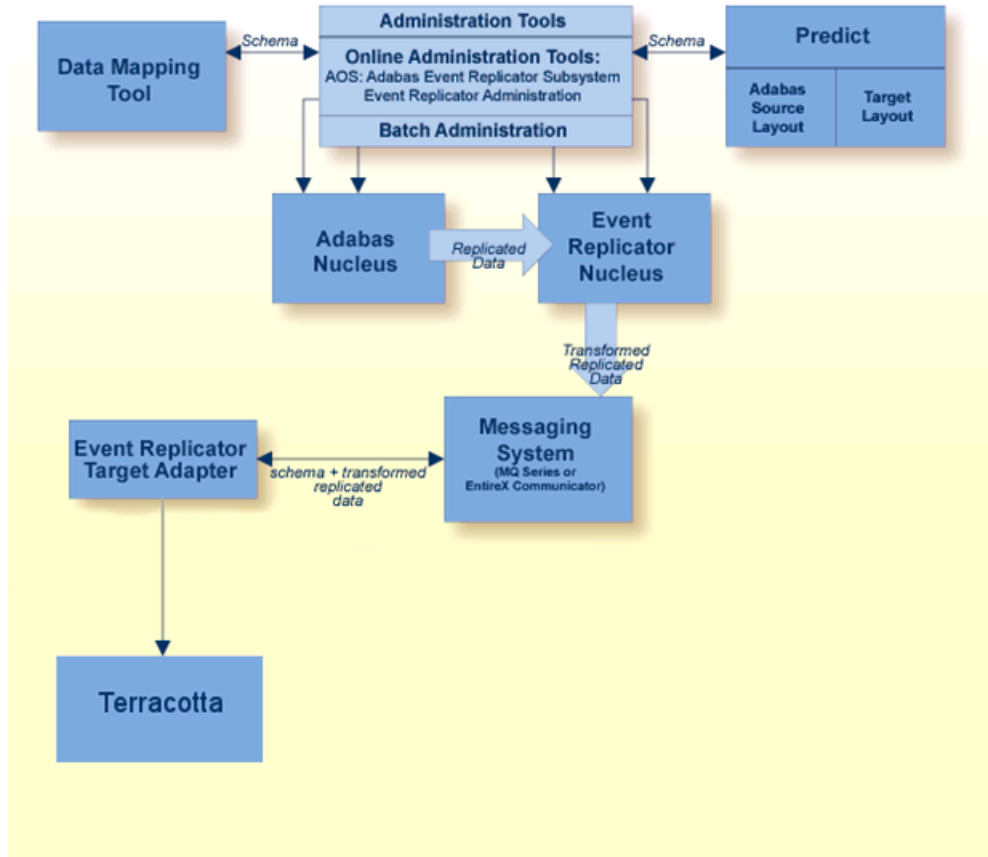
Data Mapping Tool

Schema

Administration Tools

Online Administration Tools:
AOS: Adabas Event Replicator Subsystem
Event Replicator Administration

Batch Administration

Schema

Predict

Adabas Source Layout

Target Layout

Adabas Nucleus

Replicated Data

Event Replicator Nucleus

Transformed Replicated Data

Event Replicator Target Adapter

schema + transformed replicated data

Messaging System
(MQ Series or EntireX Communicator)

Terracotta